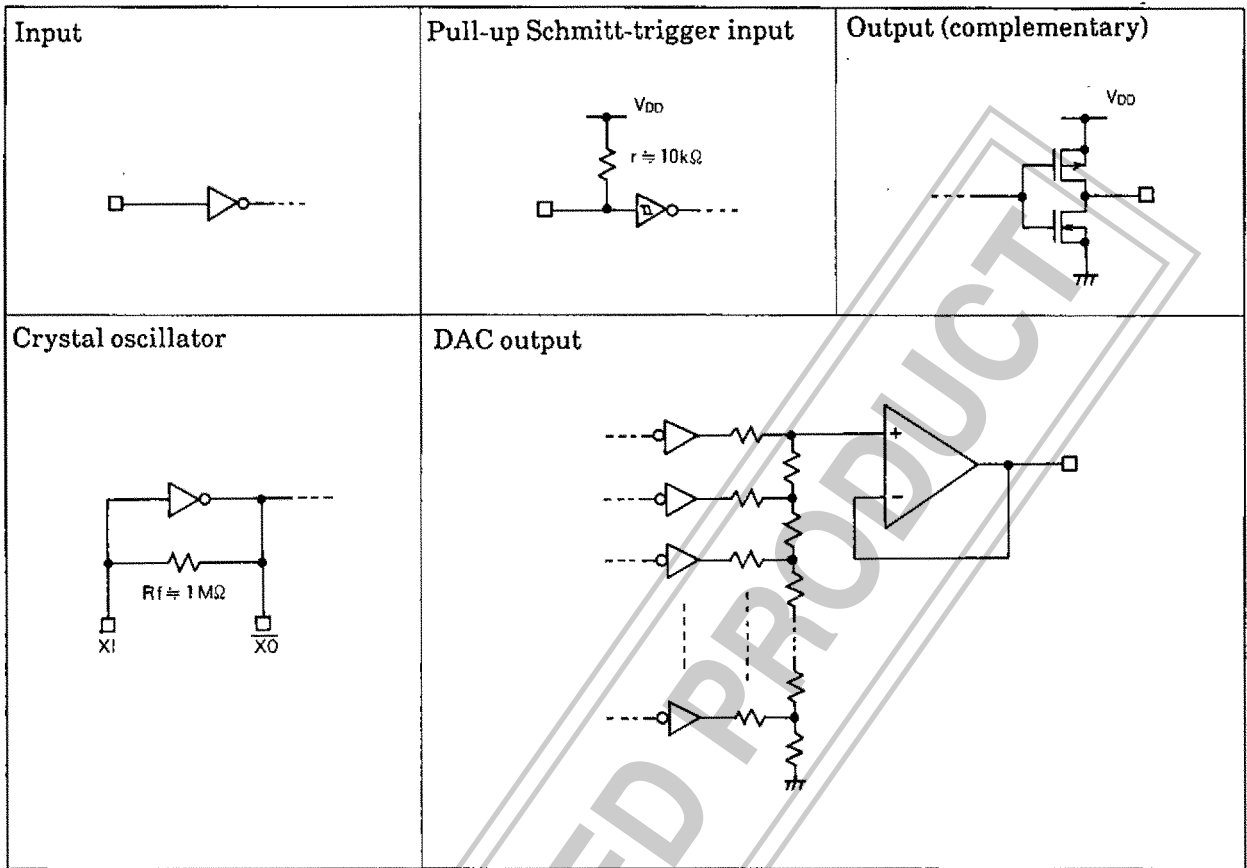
| Input | Pull-up Schmitt-trigger input | Output (complementary) |
|---|---|---|
| | $V_{DD}$ <br> $r \doteqdot 10k\Omega$ | $V_{DD}$ |
| Crystal oscillator | DAC output | |
| $Rf \doteqdot 1M\Omega$ <br> XI $\overline{XO}$ | + <br> − | |

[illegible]D PRODUCT